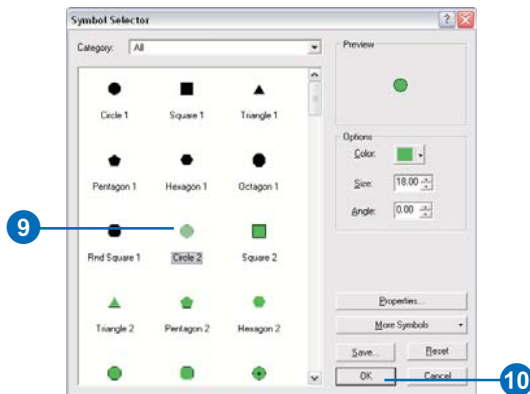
Symbol Selector

Category: All

Preview

Circle 1
Square 1
Triangle 1
Pentagon 1
Hexagon 1
Octagon 1
Rnd Square 1
Circle 2
Square 2
Triangle 2
Pentagon 2
Hexagon 2

Options
Color:
Size: 18.00
Angle: 0.00

Properties...
More Symbols
Save...
Reset
OK
Cancel

9

10